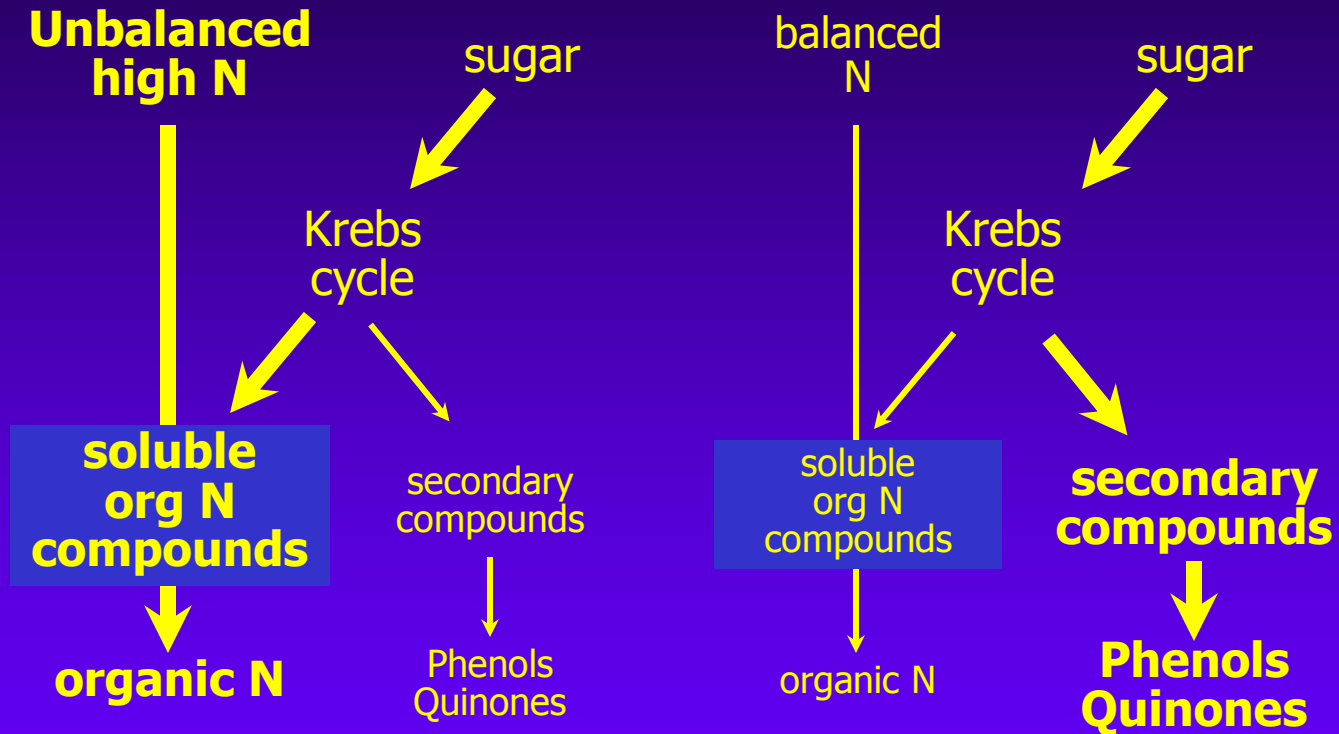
Unbalanced high N

sugar

Krebs cycle

soluble org N compounds

secondary compounds

organic N

Phenols Quinones

balanced N

sugar

Krebs cycle

soluble org N compounds

secondary compounds

organic N

Phenols Quinones